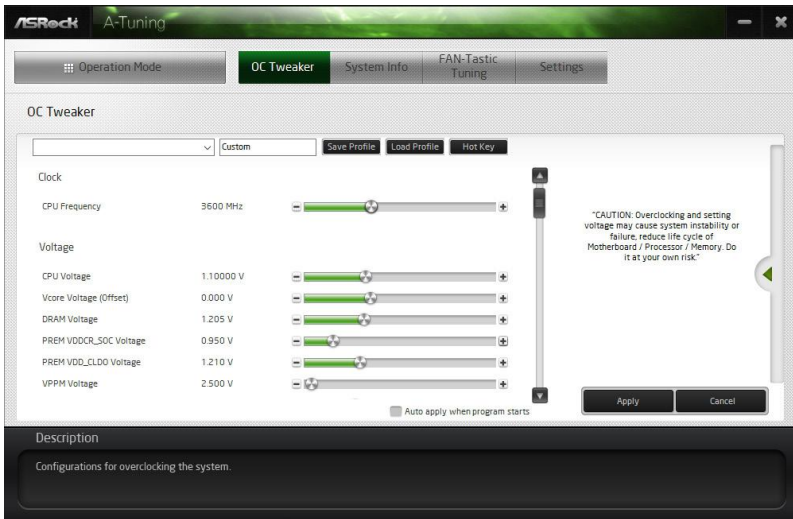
ASRock A-Tuning

Operation Mode
OC Tweaker
System Info
FAN-Tastic Tuning
Settings

OC Tweaker

Custom
Save Profile
Load Profile
Hot Key

Clock

CPU Frequency 3600 MHz

Voltage

CPU Voltage 1.10000 V
Vcore Voltage (Offset) 0.000 V
DRAM Voltage 1.205 V
PREM VDDCR_SOC Voltage 0.950 V
PREM VDD_CLDO Voltage 1.210 V
VPPM Voltage 2.500 V

"CAUTION: Overclocking and setting voltage may cause system instability or failure, reduce life cycle of Motherboard / Processor / Memory. Do it at your own risk."

Auto apply when program starts

Apply
Cancel

Description

Configurations for overclocking the system.